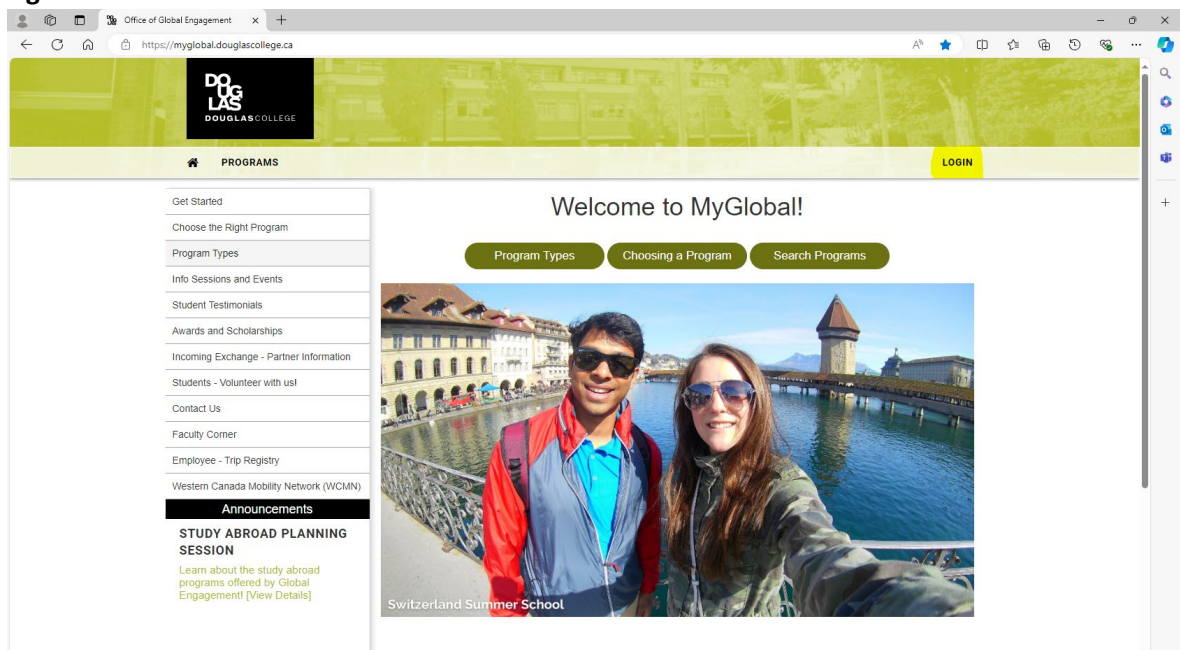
Office of Global Engagement

https://myglobal.douglascollege.ca

DOUGLAS
DOUGLASCOLLEGE

PROGRAMS

LOGIN

Get Started
Choose the Right Program
Program Types
Info Sessions and Events
Student Testimonials
Awards and Scholarships
Incoming Exchange - Partner Information
Students - Volunteer with us!
Contact Us
Faculty Corner
Employee - Trip Registry
Western Canada Mobility Network (WCMN)

Announcements

STUDY ABROAD PLANNING SESSION

Learn about the study abroad programs offered by Global Engagement! [View Details]

Welcome to MyGlobal!

Program Types
Choosing a Program
Search Programs

Switzerland Summer School